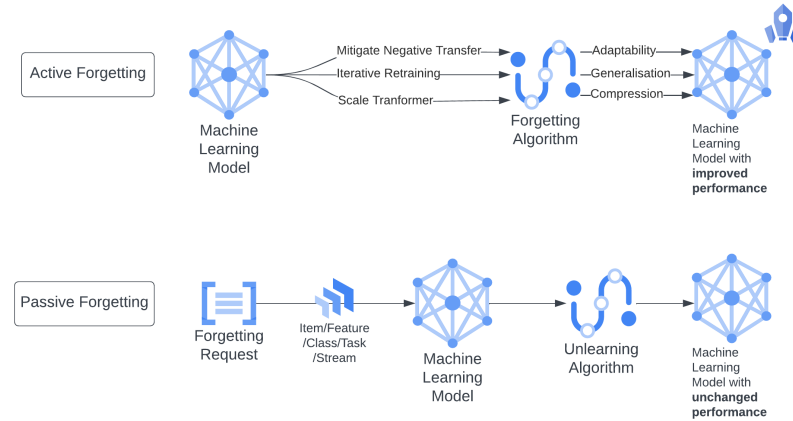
Active Forgetting

Machine Learning Model

Mitigate Negative Transfer

Iterative Retraining

Scale Tranformer

Forgetting Algorithm

Adaptability

Generalisation

Compression

Machine Learning Model with **improved performance**

Passive Forgetting

Forgetting Request

Item/Feature /Class/Task /Stream

Machine Learning Model

Unlearning Algorithm

Machine Learning Model with **unchanged performance**